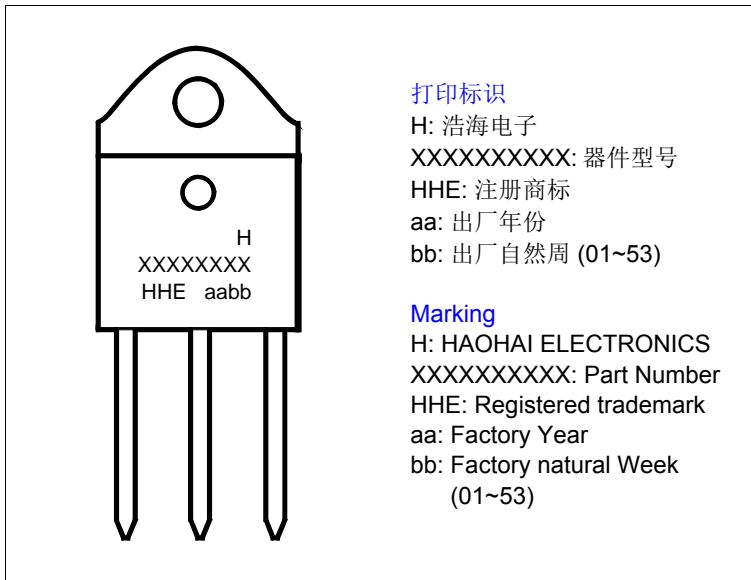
H
XXXXXXXX
HHE aabb

打印标识
H: 浩海电子
XXXXXXXXXX: 器件型号
HHE: 注册商标
aa: 出厂年份
bb: 出厂自然周 (01~53)

Marking
H: HAOHAI ELECTRONICS
XXXXXXXXXX: Part Number
HHE: Registered trademark
aa: Factory Year
bb: Factory natural Week (01~53)